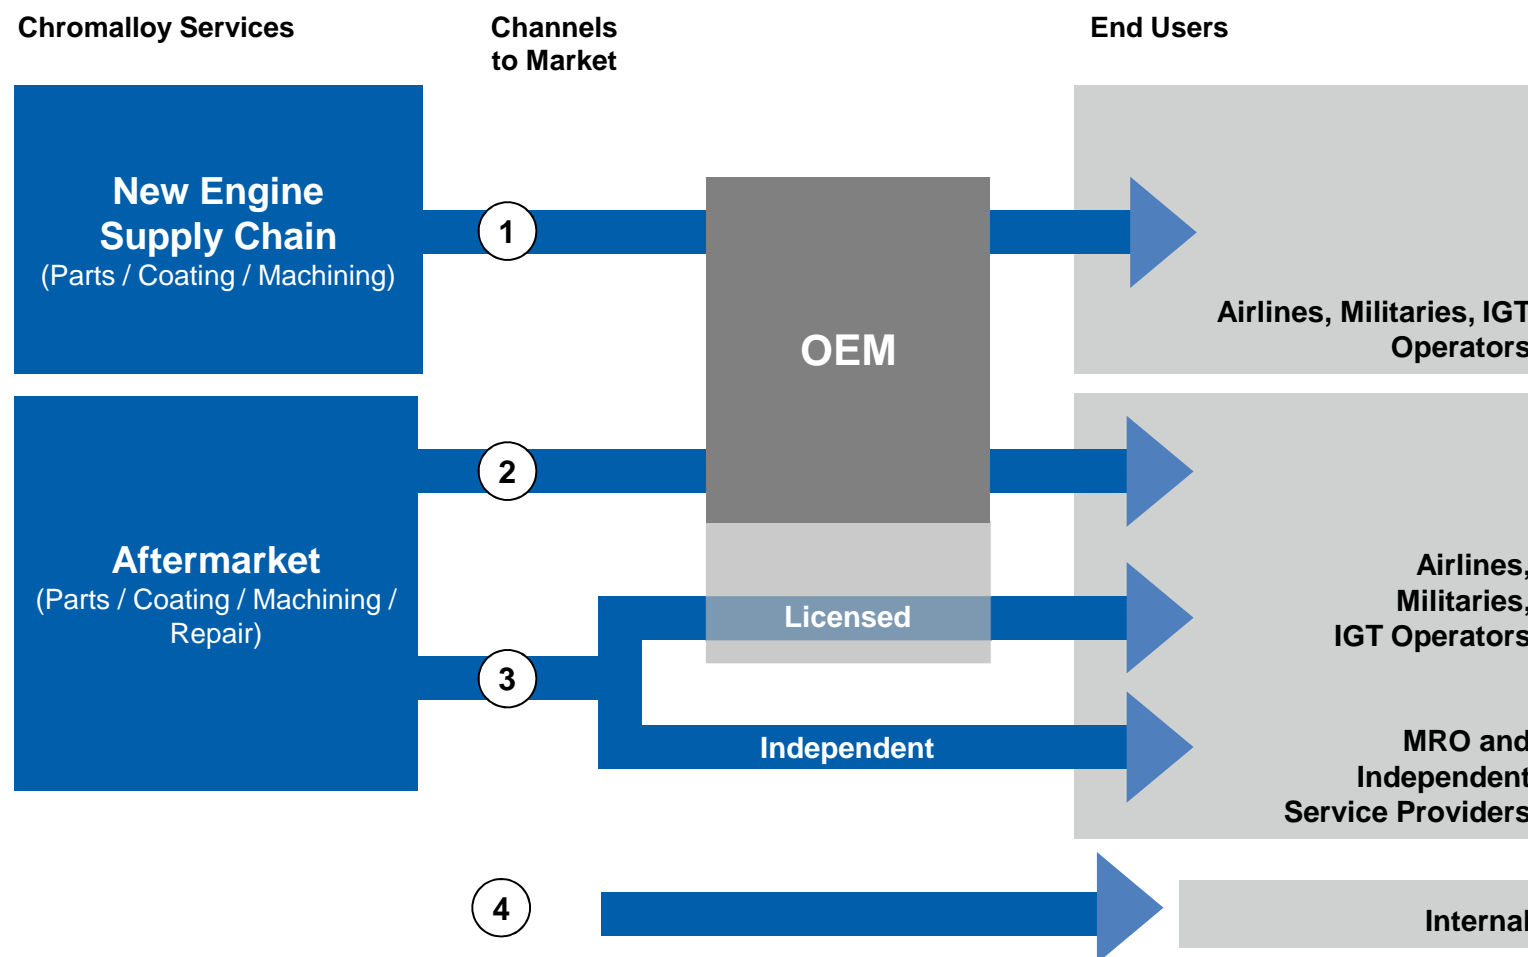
Chromalloy Services

Channels to Market

End Users

New Engine Supply Chain
(Parts / Coating / Machining)

1

OEM

Airlines, Militaries, IGT Operators

2

Aftermarket
(Parts / Coating / Machining / Repair)

Licensed

Airlines, Militaries, IGT Operators

3

Independent

MRO and Independent Service Providers

4

Internal